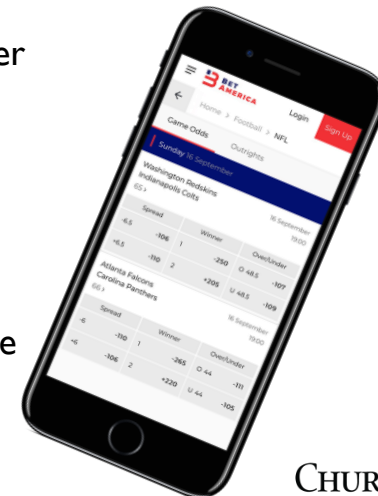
er

e

BET AMERICA

Login

Sign Up

Home > Football > NFL

Game Odds

Outrights

Sunday 16 September

Washington Redskins
Indianapolis Colts
65 >

16 September
13:00

Spread

Winner

Over/Under

-6.5

-106

1

-250

O 48.5

-107

+6.5

-110

2

+205

U 48.5

-109

Atlanta Falcons
Carolina Panthers
66 >

16 September
13:00

Spread

Winner

Over/Under

-6

-110

1

-265

O 44

-111

+6

-106

2

+220

U 44

-105

CHUR